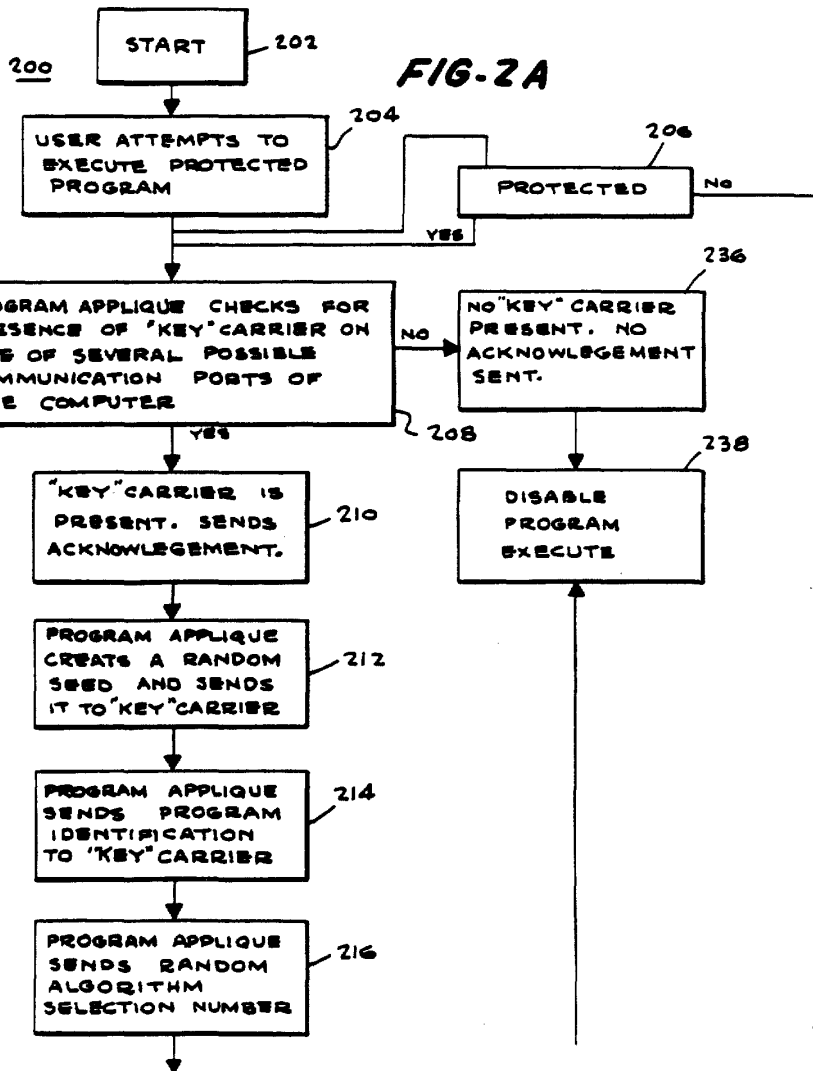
200

START 202

FIG-2A

USER ATTEMPTS TO EXECUTE PROTECTED PROGRAM 204

206

PROTECTED

NO

YES

OGRAM APPLIQUE CHECKS FOR ESENCE OF "KEY" CARRIER ON E OF SEVERAL POSSIBLE MMUNICATION PORTS OF E COMPUTER

NO

208

YES

236

NO "KEY" CARRIER PRESENT. NO ACKNOWLEGEMENT SENT.

238

DISABLE PROGRAM EXECUTE

"KEY" CARRIER IS PRESENT. SENDS ACKNOWLEGEMENT. 210

PROGRAM APPLIQUE CREATE A RANDOM SEED AND SENDS IT TO "KEY" CARRIER 212

PROGRAM APPLIQUE SENDS PROGRAM IDENTIFICATION TO "KEY" CARRIER 214

PROGRAM APPLIQUE SENDS RANDOM ALGORITHM SELECTION NUMBER 216